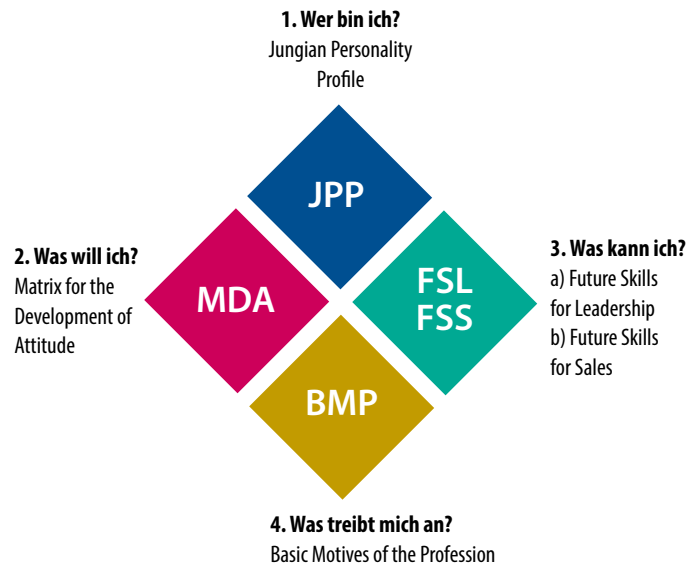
1. Wer bin ich?
Jungian Personality Profile

JPP

2. Was will ich?
Matrix for the Development of Attitude

MDA

FSL
FSS

3. Was kann ich?
a) Future Skills for Leadership
b) Future Skills for Sales

BMP

4. Was treibt mich an?
Basic Motives of the Profession